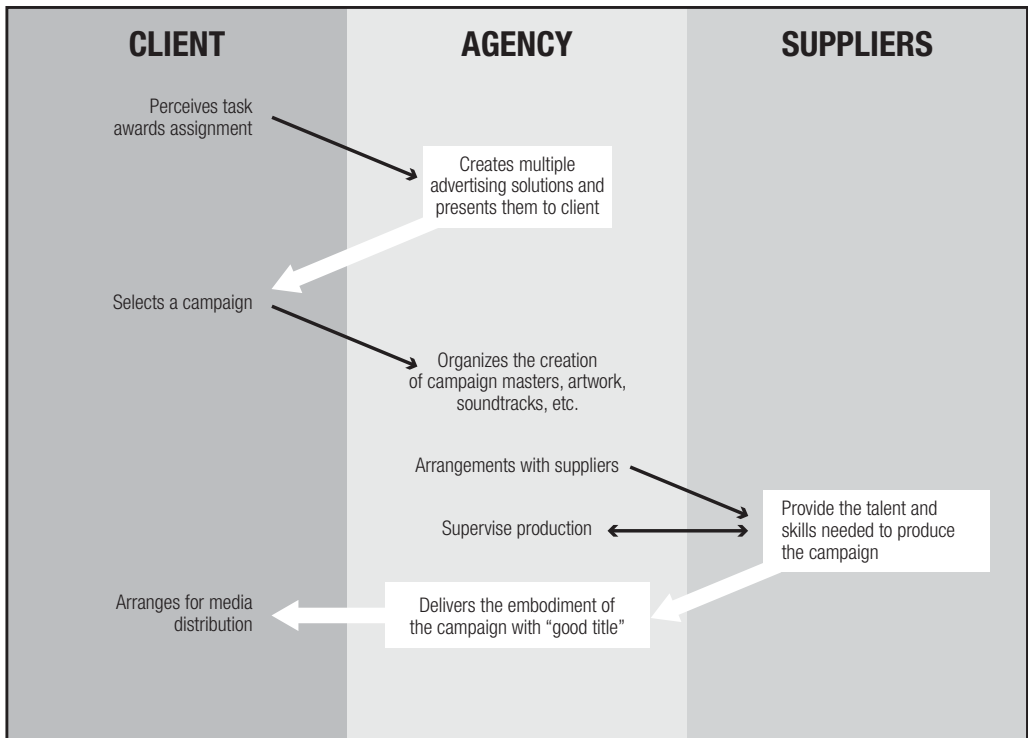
CLIENT

AGENCY

SUPPLIERS

Perceives task awards assignment

Creates multiple advertising solutions and presents them to client

Selects a campaign

Organizes the creation of campaign masters, artwork, soundtracks, etc.

Arrangements with suppliers

Supervise production

Provide the talent and skills needed to produce the campaign

Arranges for media distribution

Delivers the embodiment of the campaign with "good title"